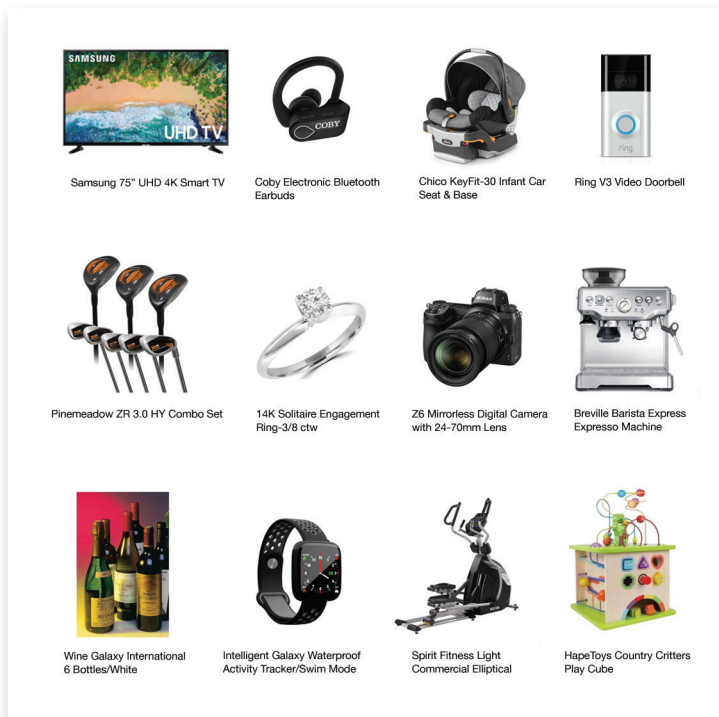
SAMSUNG
UHD TV
Samsung 75” UHD 4K Smart TV

COBY
Coby Electronic Bluetooth Earbuds

Chico KeyFit-30 Infant Car Seat & Base

ring
Ring V3 Video Doorbell

Pinemeadow ZR 3.0 HY Combo Set

14K Solitaire Engagement Ring-3/8 ctw

Nikon
Z6 Mirrorless Digital Camera with 24-70mm Lens

Breville Barista Express Expresso Machine

Wine Galaxy International 6 Bottles/White

Intelligent Galaxy Waterproof Activity Tracker/Swim Mode

Spirit Fitness Light Commercial Elliptical

HapeToys Country Critters Play Cube